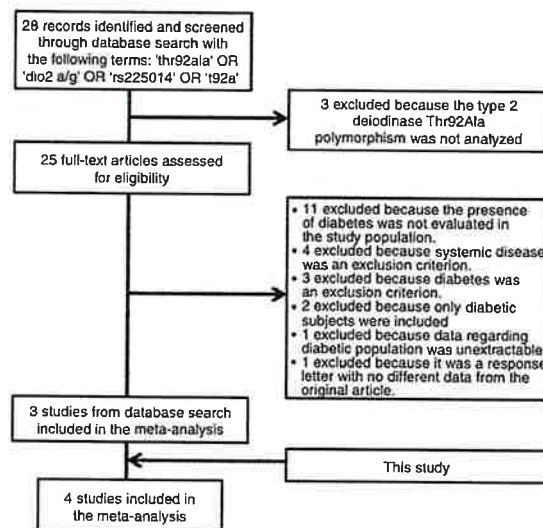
28 records identified and screened through database search with the following terms: 'thr92ala' OR 'dio2 a/g' OR 'rs225014' OR 't92a'

3 excluded because the type 2 deiodinase Thr92Ala polymorphism was not analyzed

25 full-text articles assessed for eligibility

• 11 excluded because the presence of diabetes was not evaluated in the study population.
• 4 excluded because systemic disease was an exclusion criterion.
• 3 excluded because diabetes was an exclusion criterion.
• 2 excluded because only diabetic subjects were included
• 1 excluded because data regarding diabetic population was unextractable
• 1 excluded because it was a response letter with no different data from the original article.

3 studies from database search included in the meta-analysis

This study

4 studies included in the meta-analysis